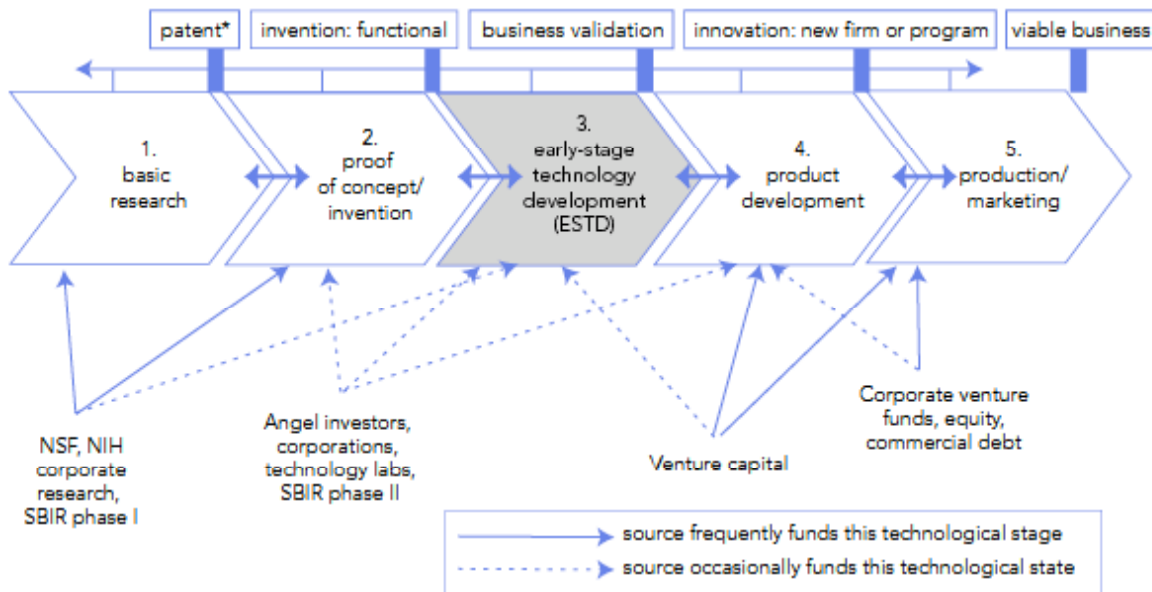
patent*

invention: functional

business validation

innovation: new firm or program

viable business

1. basic research

2. proof of concept/ invention

3. early-stage technology development (ESTD)

4. product development

5. production/ marketing

NSF, NIH corporate research, SBIR phase I

Angel investors, corporations, technology labs, SBIR phase II

Venture capital

Corporate venture funds, equity, commercial debt

source frequently funds this technological stage

source occasionally funds this technological state